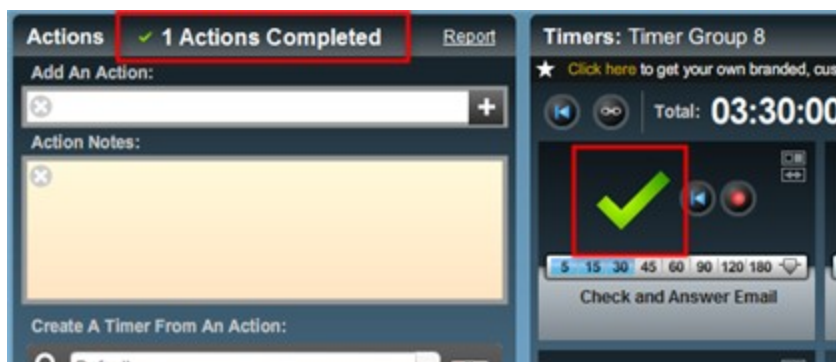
Actions ✓ 1 Actions Completed Report

Add An Action:

Action Notes:

Create A Timer From An Action:

Timers: Timer Group 8

★ Click here to get your own branded, cus

Total: 03:30:00

5 15 30 45 60 90 120 180

Check and Answer Email